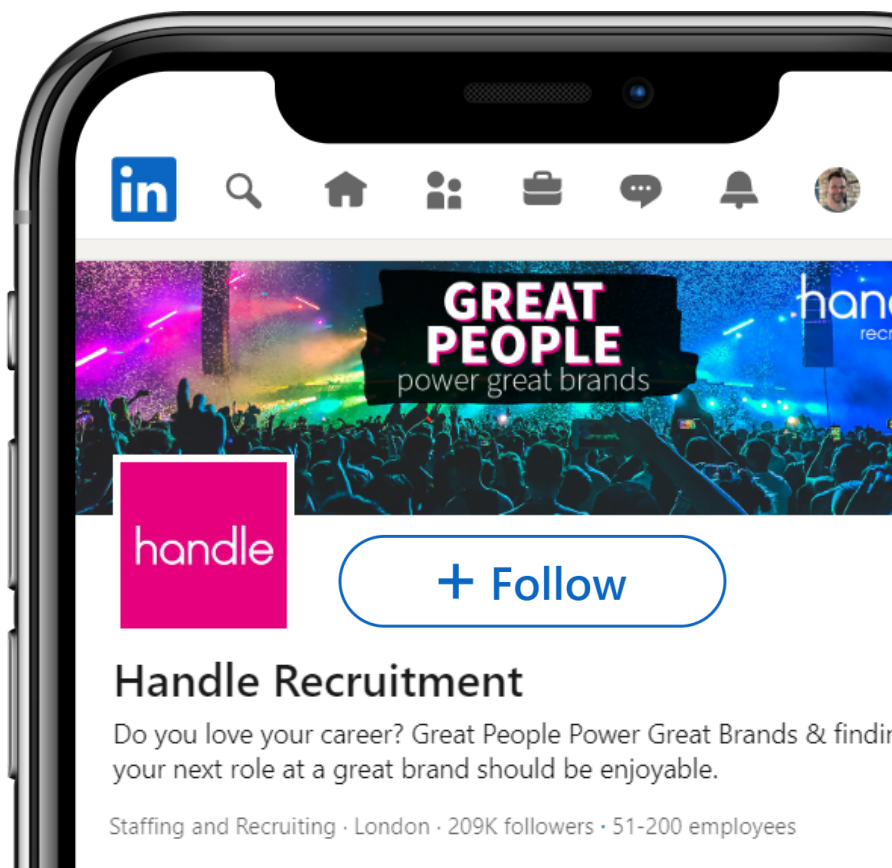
in

GREAT PEOPLE
power great brands

hand
recr

handle

+ Follow

Handle Recruitment

Do you love your career? Great People Power Great Brands & findir your next role at a great brand should be enjoyable.

Staffing and Recruiting · London · 209K followers · 51-200 employees